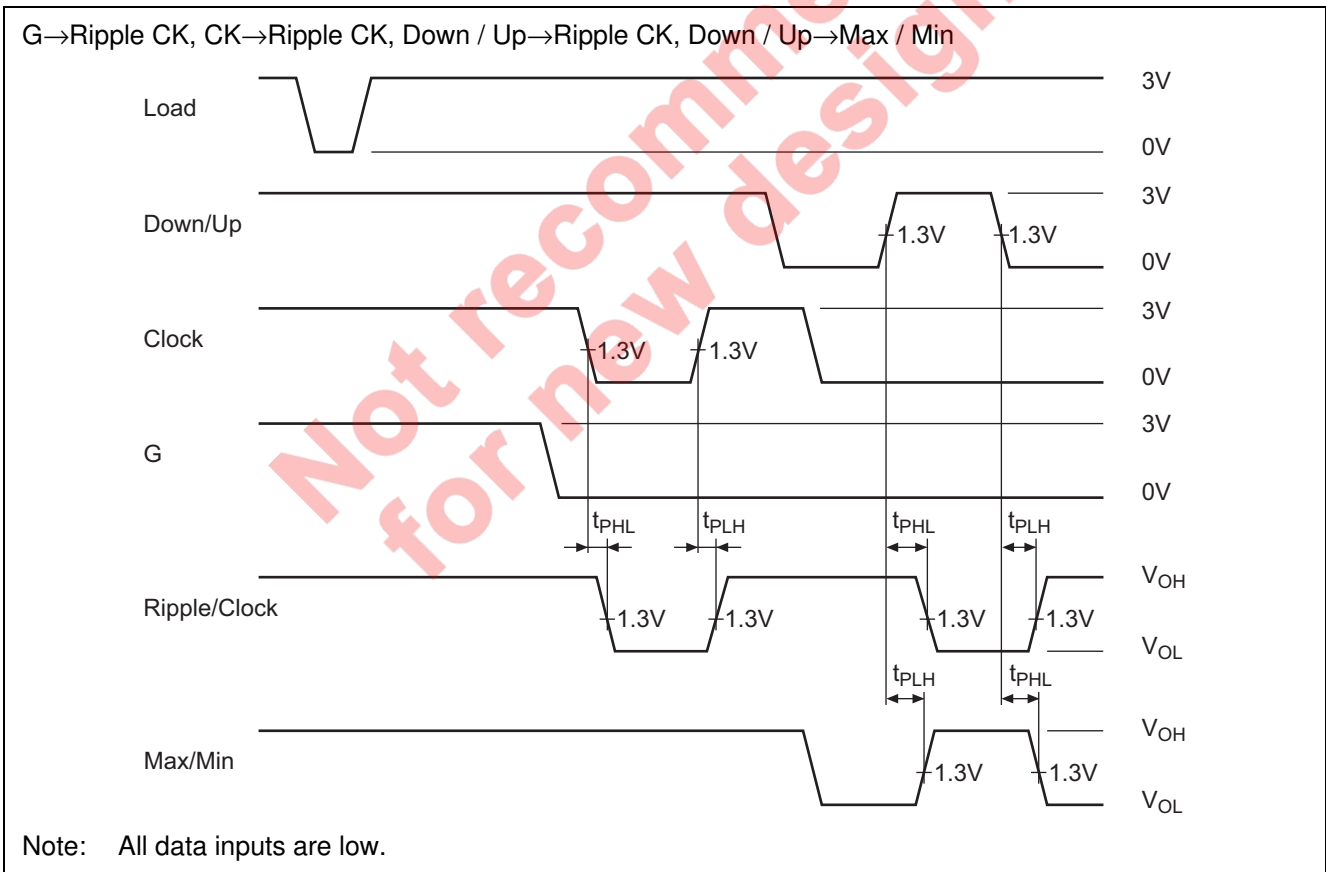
G→Ripple CK, CK→Ripple CK, Down / Up→Ripple CK, Down / Up→Max / Min

Not recommended for new designs

Load

3V

0V

Down/Up

1.3V

1.3V

3V

0V

Clock

1.3V

1.3V

3V

0V

G

3V

0V

$t_{PHL}$

$t_{PLH}$

$t_{PHL}$

$t_{PLH}$

Ripple/Clock

1.3V

1.3V

1.3V

1.3V

$V_{OH}$

$V_{OL}$

$t_{PLH}$

$t_{PHL}$

Max/Min

1.3V

1.3V

$V_{OH}$

$V_{OL}$

Note: All data inputs are low.